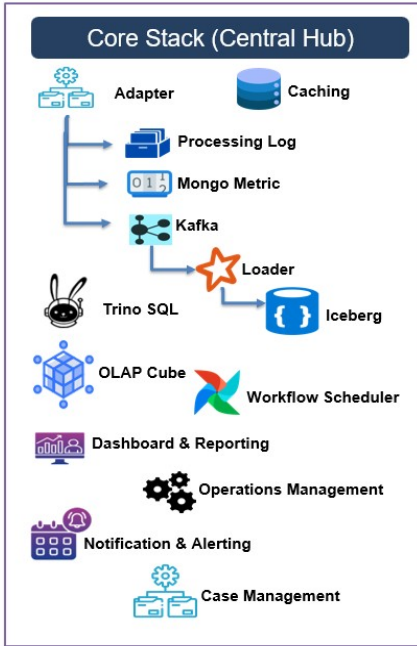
Core Stack (Central Hub)

Adapter

Caching

Processing Log

Mongo Metric

Kafka

Loader

Trino SQL

Iceberg

OLAP Cube

Workflow Scheduler

Dashboard & Reporting

Operations Management

Notification & Alerting

Case Management